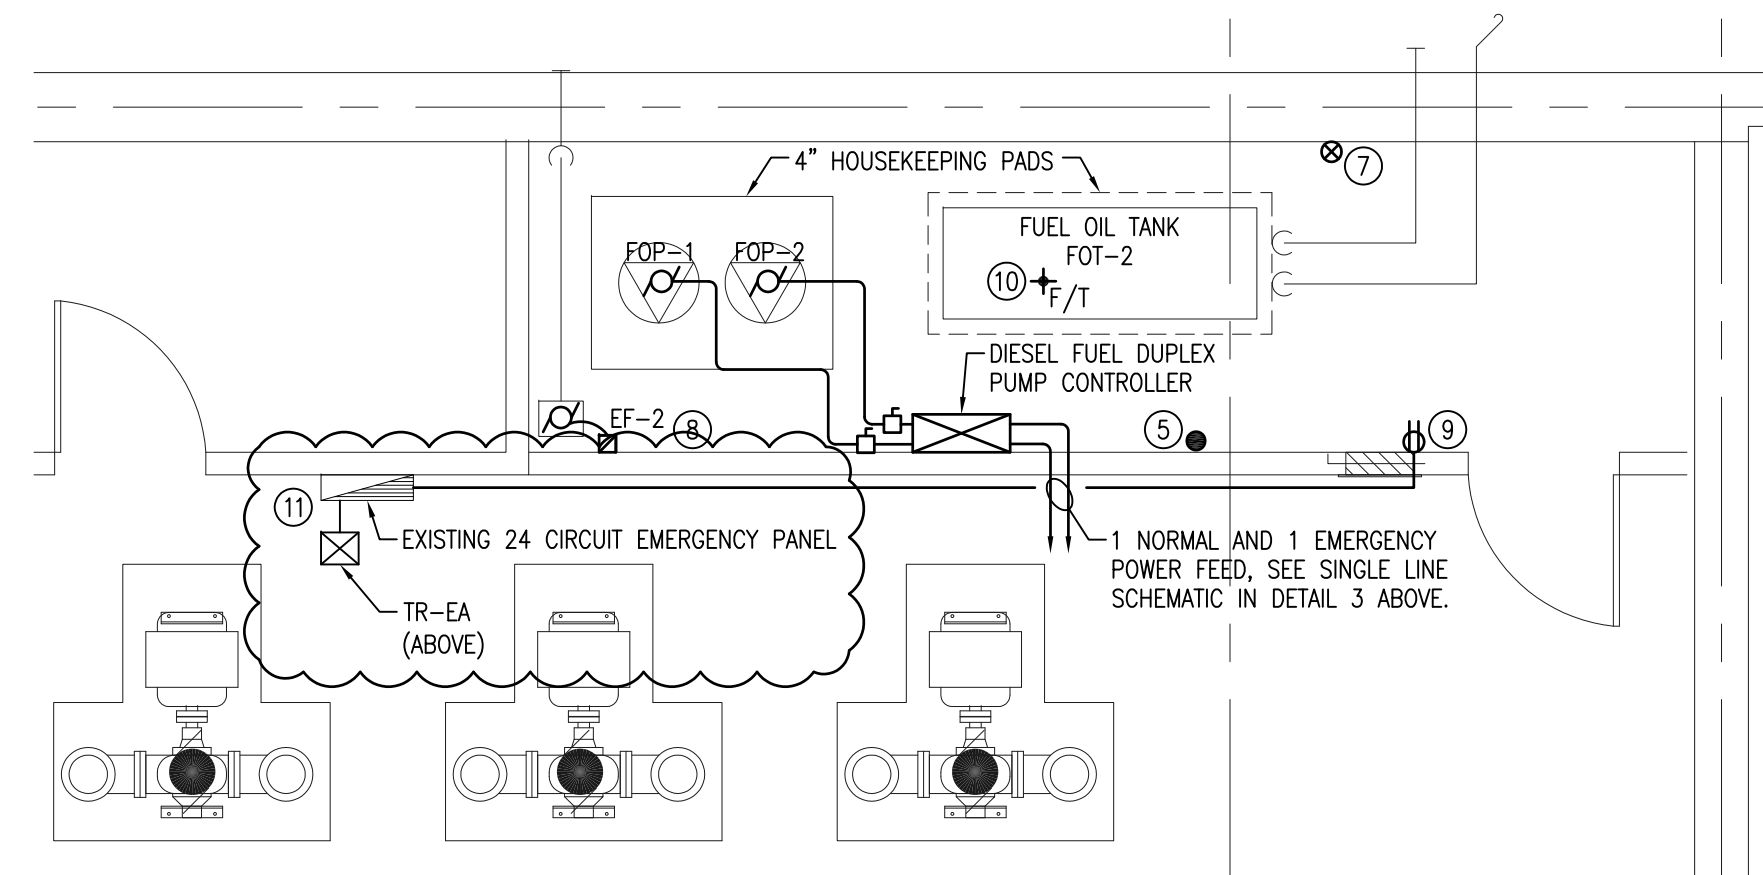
4" HOUSEKEEPING PADS

7

FUEL OIL TANK
FOT-2

FOP-1 FOP-2

10 F/T

DIESEL FUEL DUPLEX
PUMP CONTROLLER

EF-2 8

5

9

11

EXISTING 24 CIRCUIT EMERGENCY PANEL

1 NORMAL AND 1 EMERGENCY POWER FEED, SEE SINGLE LINE SCHEMATIC IN DETAIL 3 ABOVE.

TR-EA
(ABOVE)